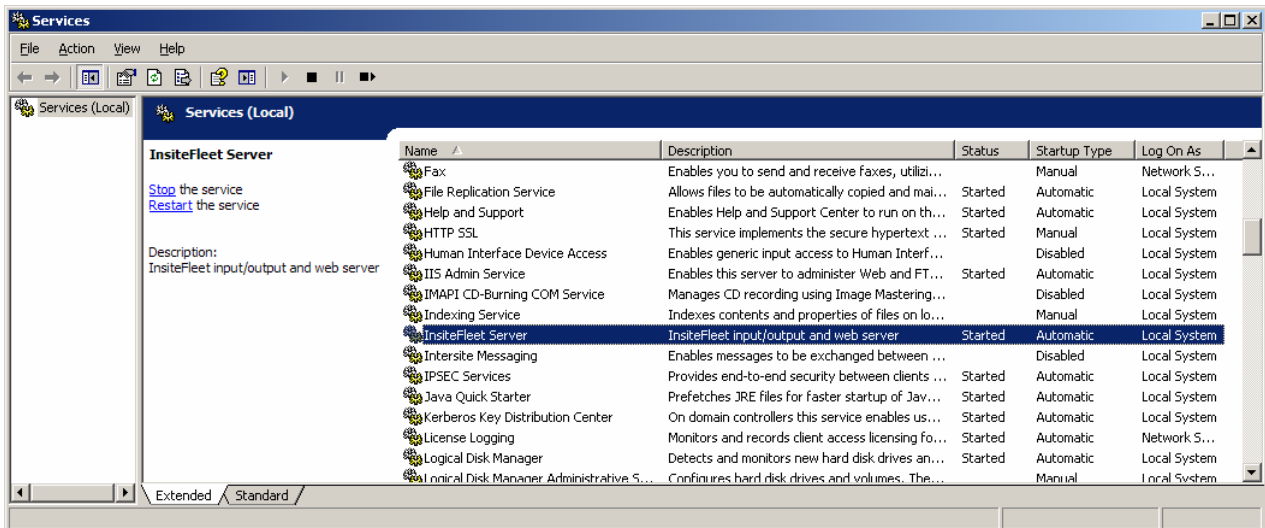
Services

File Action View Help

Services (Local)

Services (Local)

InsiteFleet Server

Stop the service
Restart the service

Description:
InsiteFleet input/output and web server

| Name | Description | Status | Startup Type | Log On As |
|---|---|---|---|---|
| Fax | Enables you to send and receive faxes, utilizi... | | Manual | Network S... |
| File Replication Service | Allows files to be automatically copied and mai... | Started | Automatic | Local System |
| Help and Support | Enables Help and Support Center to run on th... | Started | Automatic | Local System |
| HTTP SSL | This service implements the secure hypertext ... | Started | Manual | Local System |
| Human Interface Device Access | Enables generic input access to Human Interf... | | Disabled | Local System |
| IIS Admin Service | Enables this server to administer Web and FT... | Started | Automatic | Local System |
| IMAPI CD-Burning COM Service | Manages CD recording using Image Mastering... | | Disabled | Local System |
| Indexing Service | Indexes contents and properties of files on lo... | | Manual | Local System |
| InsiteFleet Server | InsiteFleet input/output and web server | Started | Automatic | Local System |
| Intersite Messaging | Enables messages to be exchanged between ... | | Disabled | Local System |
| IPSEC Services | Provides end-to-end security between clients ... | Started | Automatic | Local System |
| Java Quick Starter | Prefetches JRE files for faster startup of Jav... | Started | Automatic | Local System |
| Kerberos Key Distribution Center | On domain controllers this service enables us... | Started | Automatic | Local System |
| License Logging | Monitors and records client access licensing fo... | Started | Automatic | Network S... |
| Logical Disk Manager | Detects and monitors new hard disk drives an... | Started | Automatic | Local System |
| Logical Disk Manager Administrative S... | Configures hard disk drives and volumes. The... | | Manual | Local System |

Extended Standard